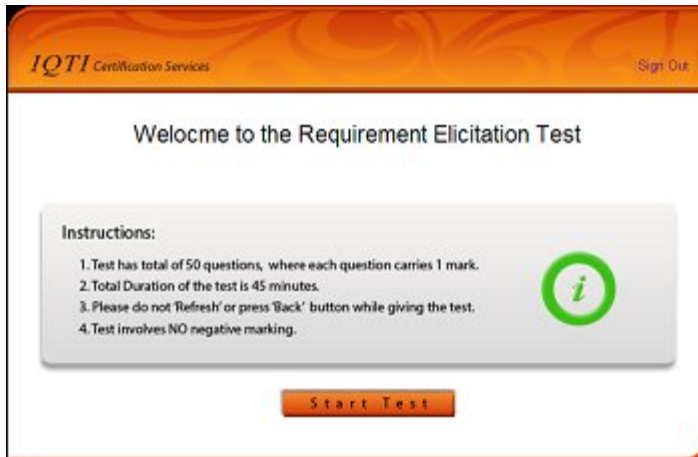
IQTI Certification Services

Sign Out

Welocme to the Requirement Elicitation Test

Instructions:

1. Test has total of 50 questions, where each question carries 1 mark.
2. Total Duration of the test is 45 minutes.
3. Please do not 'Refresh' or press 'Back' button while giving the test.
4. Test involves NO negative marking.

i

Start Test